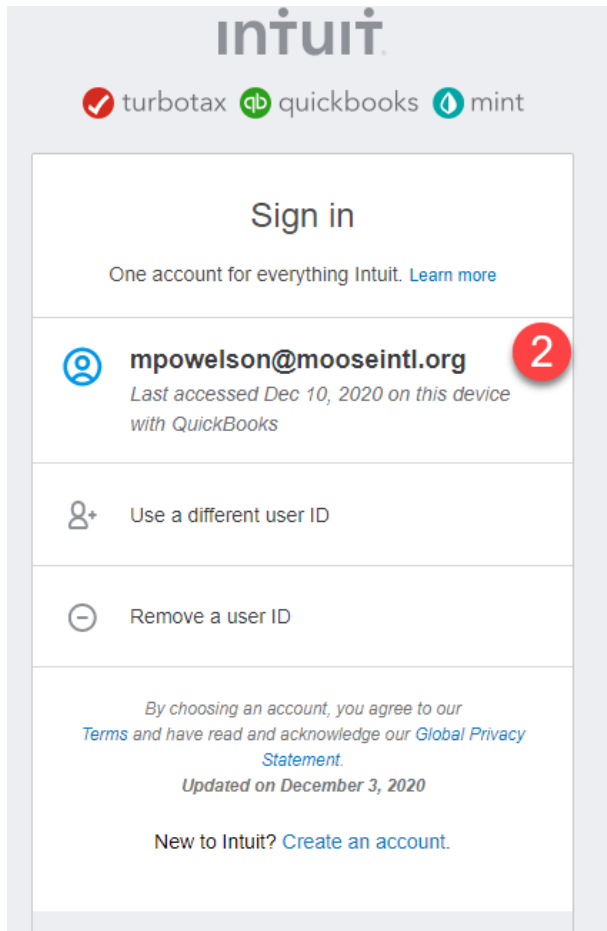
intuit

turbotax quickbooks mint

Sign in

One account for everything Intuit. Learn more

mpowelson@mooseintl.org

2

Last accessed Dec 10, 2020 on this device with QuickBooks

Use a different user ID

Remove a user ID

By choosing an account, you agree to our Terms and have read and acknowledge our Global Privacy Statement.

Updated on December 3, 2020

New to Intuit? Create an account.